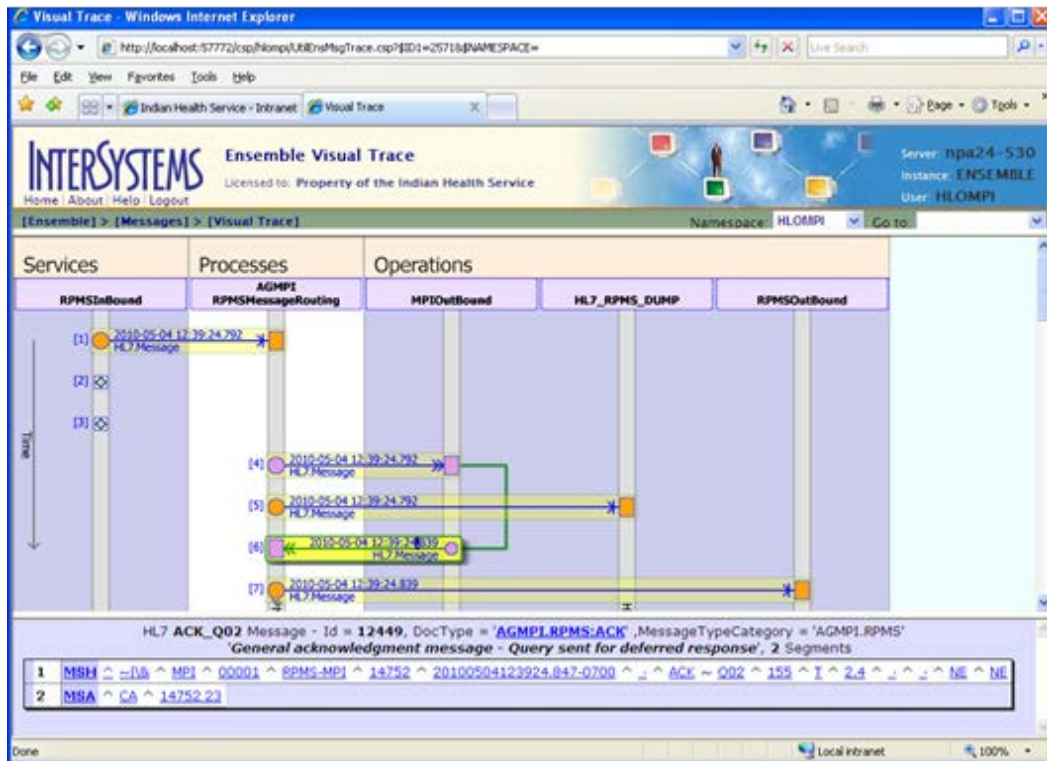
Visual Trace - Windows Internet Explorer

http://localhost:57772/csp/hlompi/UtilEnsMsgTrace.csp?$ID1=2571&$NAMESPACE=

Live Search

File Edit View Favorites Tools Help

Indian Health Service - Intranet | Visual Trace

Page • Tools •

INTERSYSTEMS
Home | About | Help | Logout

Ensemble Visual Trace
Licensed to: Property of the Indian Health Service

Server: npa24-530
Instance: ENSEMBLE
User: HLOMPI

[Ensemble] > [Messages] > [Visual Trace]

Namespace: HLOMPI Go to:

| Services | Processes | Operations | | |
|---|---|---|---|---|
| RPMSInBound | AGMPI RPMSMessageRouting | MPIOutBound | HL7_RPMS_DUMP | RPMSOutBound |

[1] 2010-05-04 12:39:24.792 HL7Message

[2]

[3]

Time

[4] 2010-05-04 12:39:24.792 HL7Message

[5] 2010-05-04 12:39:24.792 HL7Message

[6] 2010-05-04 12:39:24.839 HL7Message

[7] 2010-05-04 12:39:24.839 HL7Message

HL7 ACK_Q02 Message - Id = 12449, DocType = 'AGMPI.RPMS:ACK' ,MessageTypeCategory = 'AGMPI.RPMS'
'General acknowledgment message - Query sent for deferred response', 2 Segments

1 MSH ^ ~|\& ^ MPI ^ 00001 ^ RPMS-MPI ^ 14752 ^ 20100504123924.847-0700 ^ ^ ACK ~ Q02 ^ 155 ^ T ^ 2.4 ^ ^ ^ NE ^ NE

2 MSA ^ CA ^ 14752.23

Done

Local intranet

100%